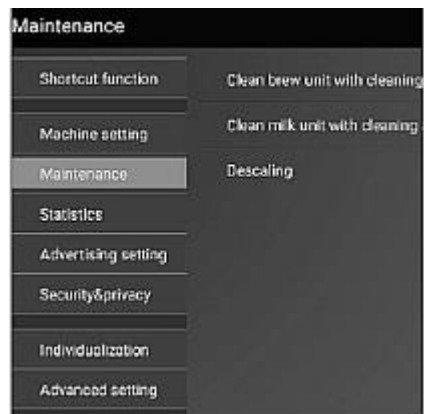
Maintenance

Shortcut function

Machine setting

Maintenance

Statistics

Advertising setting

Security&privacy

Individualization

Advanced setting

Clean brew unit with cleaning

Clean milk unit with cleaning

Descaling